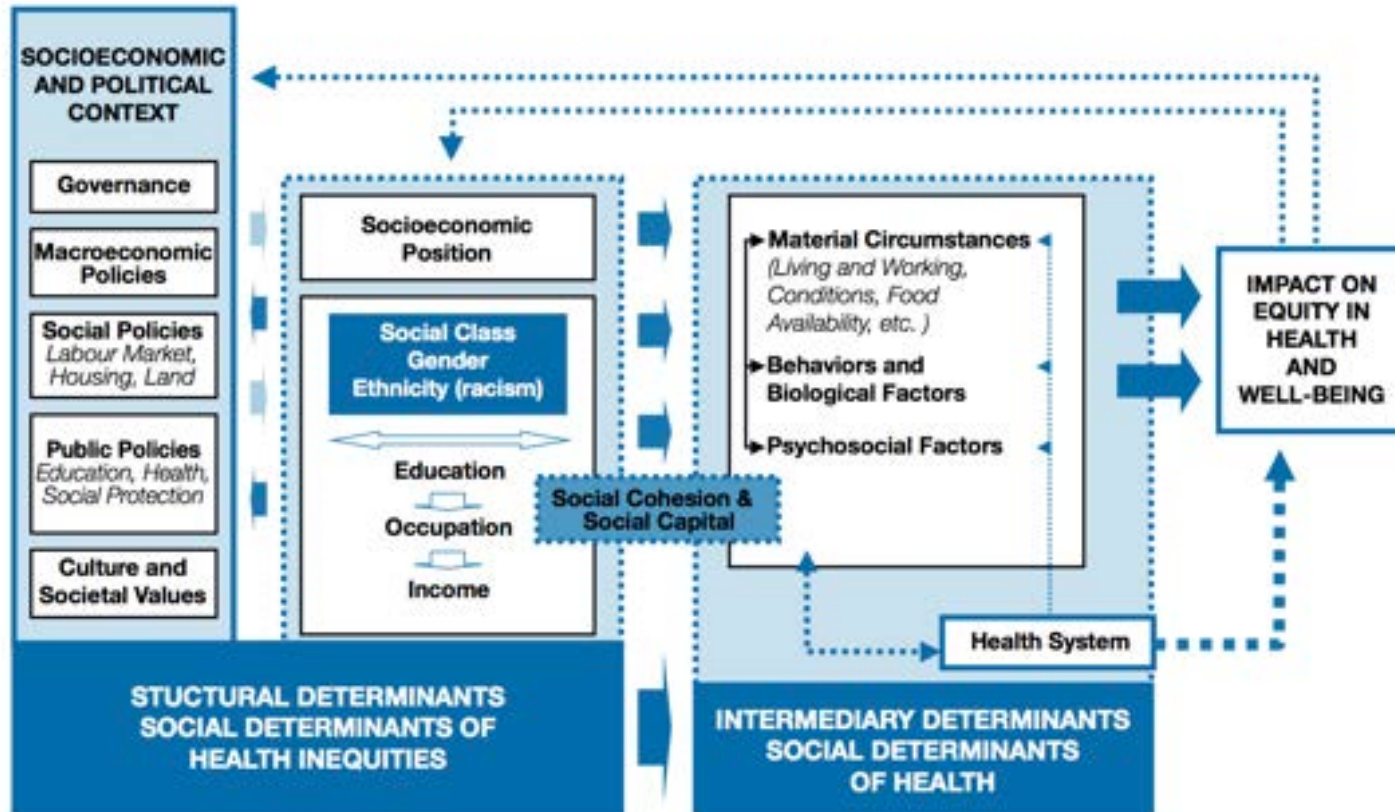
SOCIOECONOMIC AND POLITICAL CONTEXT

Governance

Macroeconomic Policies

Social Policies
Labour Market, Housing, Land

Public Policies
Education, Health, Social Protection

Culture and Societal Values

Socioeconomic Position

Social Class
Gender
Ethnicity (racism)

Education

Occupation

Income

Social Cohesion & Social Capital

Material Circumstances
(Living and Working, Conditions, Food Availability, etc. )

Behaviors and Biological Factors

Psychosocial Factors

Health System

IMPACT ON EQUITY IN HEALTH AND WELL-BEING

STUCTURAL DETERMINANTS
SOCIAL DETERMINANTS OF HEALTH INEQUITIES

INTERMEDIARY DETERMINANTS
SOCIAL DETERMINANTS OF HEALTH